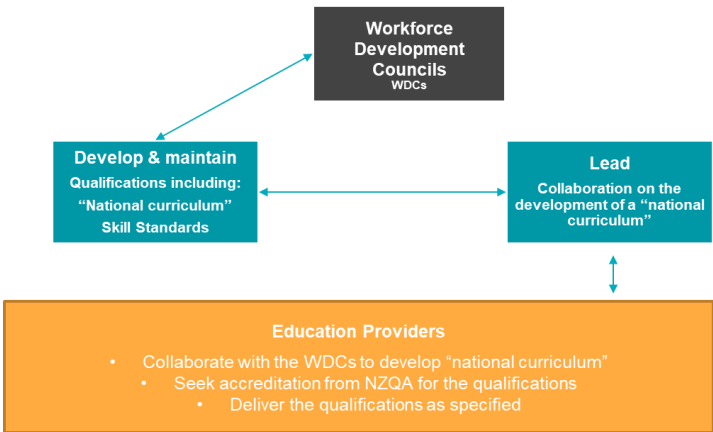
Workforce Development Councils
WDCs

Develop & maintain
Qualifications including:
"National curriculum"
Skill Standards

Lead
Collaboration on the development of a "national curriculum"

Education Providers
• Collaborate with the WDCs to develop "national curriculum"
• Seek accreditation from NZQA for the qualifications
• Deliver the qualifications as specified